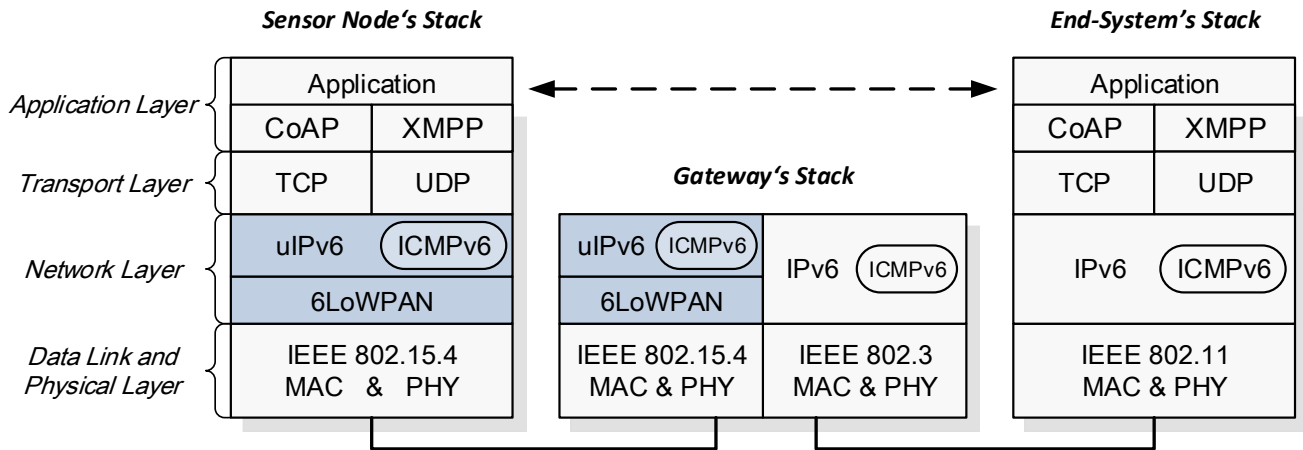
Sensor Node's Stack

End-System's Stack

Application Layer

Transport Layer

Network Layer

Data Link and Physical Layer

Application

CoAP

XMPP

TCP

UDP

uIPv6

ICMPv6

6LoWPAN

IEEE 802.15.4 MAC & PHY

Gateway's Stack

uIPv6

ICMPv6

6LoWPAN

IPv6

ICMPv6

IEEE 802.15.4 MAC & PHY

IEEE 802.3 MAC & PHY

Application

CoAP

XMPP

TCP

UDP

IPv6

ICMPv6

IEEE 802.11 MAC & PHY